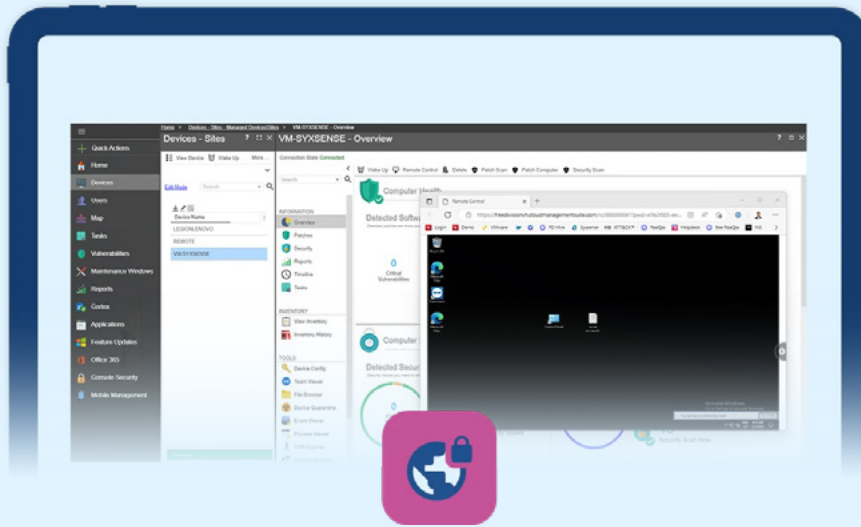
Quick Actions
Home
Devices
Users
Map
Tasks
Vulnerabilities
Maintenance Windows
Reports
Cortex
Applications
Feature Updates
Office 365
Console Security
Mobile Management

Home > Devices - Sites - Managed Devices/Sites > VM-SYXSENSE - Overview

Devices - Sites
View Device
Wake Up
More
Edit Mode
Search
Device Name
LEGIONLENOVO
REMOTE
VM-SYXSENSE

VM-SYXSENSE - Overview
Connection State Connected
Search
Wake Up
Remote Control
Delete
Patch Scan
Patch Computer
Security Scan
INFORMATION
Overview
Patches
Security
Reports
Timeline
Tasks
INVENTORY
View Inventory
Inventory History
TOOLS
Device Config
Task Viewer
File Browser
Device Quarantine
Event Viewer
Process Viewer
Computer Health
Detected Software
0
Critical Vulnerabilities
Computer
Detected Security
0

Remote Control
Login
Demo
VMware
PD Hive
Syxsense
Helpdesk
See FireQaz
FireQaz
Activate Windows
Security Scan Now